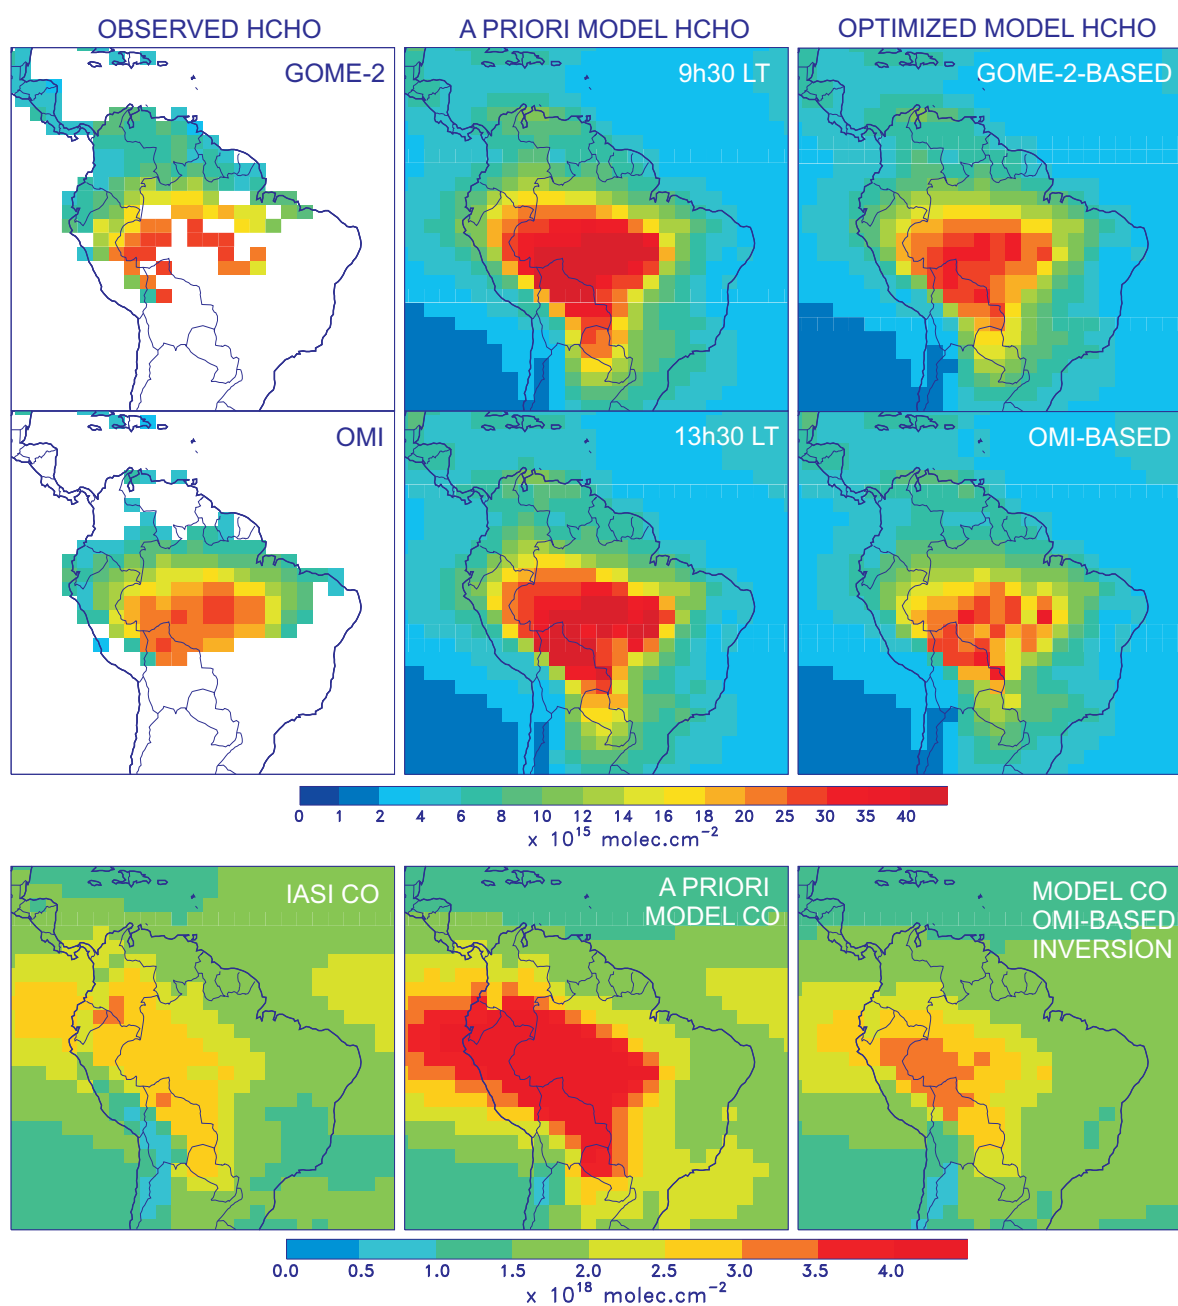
OBSERVED HCHO

A PRIORI MODEL HCHO

OPTIMIZED MODEL HCHO

GOME-2

9h30 LT

GOME-2-BASED

OMI

13h30 LT

OMI-BASED

0 1 2 4 6 8 10 12 14 16 18 20 25 30 35 40

x $10^{15}$ molec.cm$^{-2}$

IASI CO

A PRIORI MODEL CO

MODEL CO OMI-BASED INVERSION

0.0 0.5 1.0 1.5 2.0 2.5 3.0 3.5 4.0

x $10^{18}$ molec.cm$^{-2}$